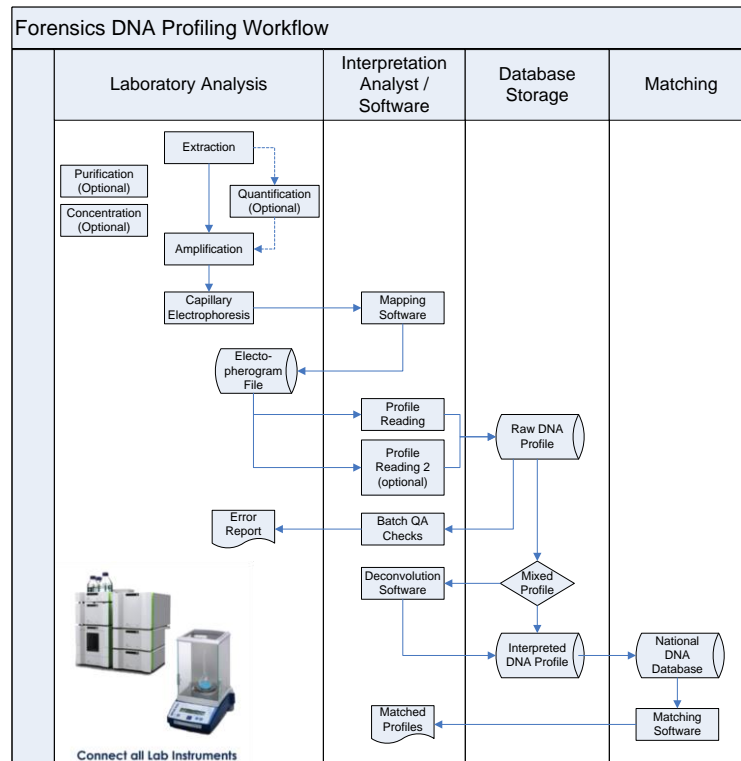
Forensics DNA Profiling Workflow

Laboratory Analysis

Interpretation Analyst / Software

Database Storage

Matching

Extraction

Purification (Optional)

Quantification (Optional)

Concentration (Optional)

Amplification

Capillary Electrophoresis

Mapping Software

Electopherogram File

Profile Reading

Raw DNA Profile

Profile Reading 2 (optional)

Error Report

Batch QA Checks

Deconvolution Software

Mixed Profile

Interpreted DNA Profile

National DNA Database

Matched Profiles

Matching Software

Connect all Lab Instruments